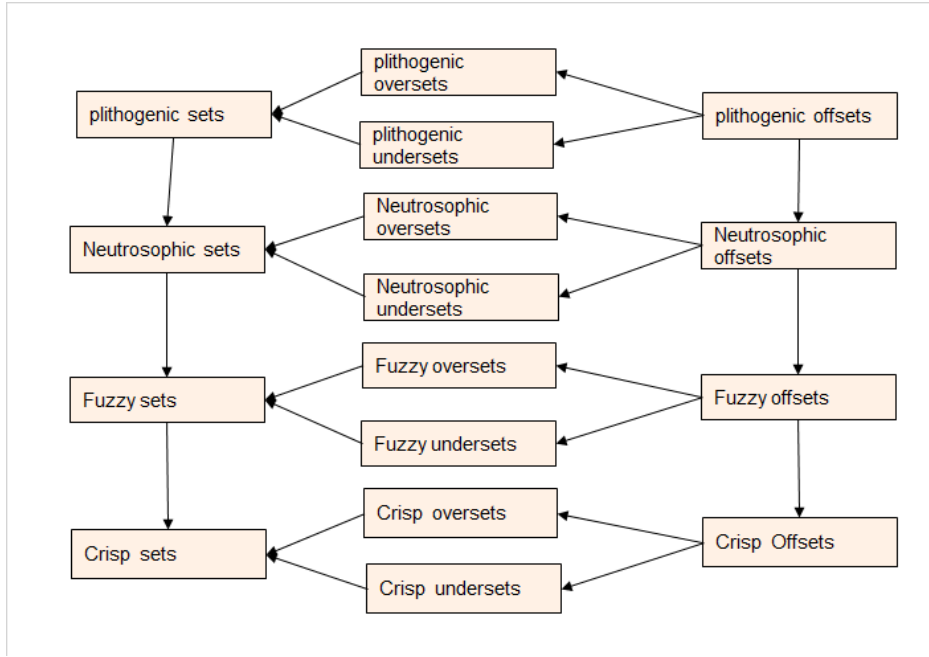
plithogenic sets

plithogenic oversets

plithogenic undersets

plithogenic offsets

Neutrosophic sets

Neutrosophic oversets

Neutrosophic undersets

Neutrosophic offsets

Fuzzy sets

Fuzzy oversets

Fuzzy undersets

Fuzzy offsets

Crisp sets

Crisp oversets

Crisp undersets

Crisp Offsets